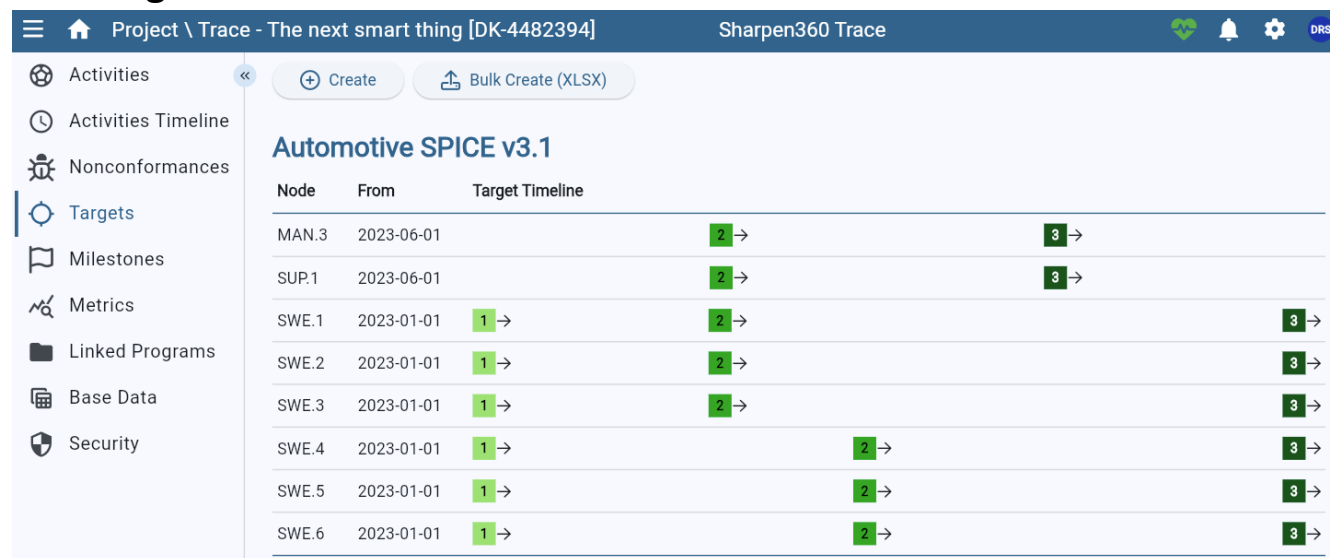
Project \ Trace - The next smart thing [DK-4482394]

Sharpen360 Trace

DRS

Activities

Activities Timeline

Nonconformances

Targets

Milestones

Metrics

Linked Programs

Base Data

Security

«

Create

Bulk Create (XLSX)

Automotive SPICE v3.1

| Node | From | Target Timeline | | |
|---|---|---|---|---|
| MAN.3 | 2023-06-01 | | 2→ | 3→ |
| SUP.1 | 2023-06-01 | | 2→ | 3→ |
| SWE.1 | 2023-01-01 | 1→ | 2→ | 3→ |
| SWE.2 | 2023-01-01 | 1→ | 2→ | 3→ |
| SWE.3 | 2023-01-01 | 1→ | 2→ | 3→ |
| SWE.4 | 2023-01-01 | 1→ | 2→ | 3→ |
| SWE.5 | 2023-01-01 | 1→ | 2→ | 3→ |
| SWE.6 | 2023-01-01 | 1→ | 2→ | 3→ |